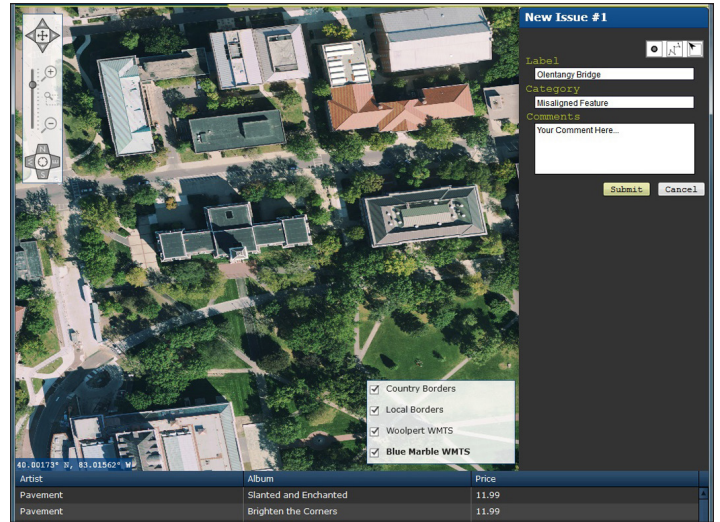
New Issue #1

Label
Olentangy Bridge
Category
Misaligned Feature
Comments
Your Comment Here...

Submit Cancel

Country Borders
Local Borders
Woolpert WMTS
Blue Marble WMTS

40.00173° N, 83.01562° W

| Artist | Album | Price |
|---|---|---|
| Pavement | Slanted and Enchanted | 11.99 |
| Pavement | Brighten the Corners | 11.99 |